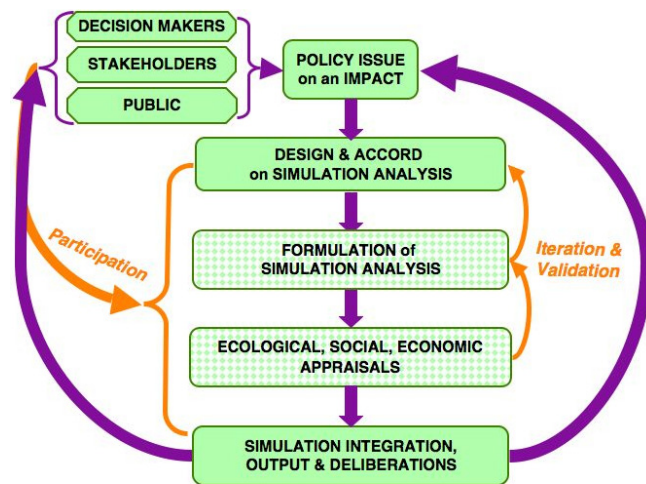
DECISION MAKERS

STAKEHOLDERS

PUBLIC

POLICY ISSUE on an IMPACT

DESIGN & ACCORD on SIMULATION ANALYSIS

Participation

FORMULATION of SIMULATION ANALYSIS

Iteration & Validation

ECOLOGICAL, SOCIAL, ECONOMIC APPRAISALS

SIMULATION INTEGRATION, OUTPUT & DELIBERATIONS